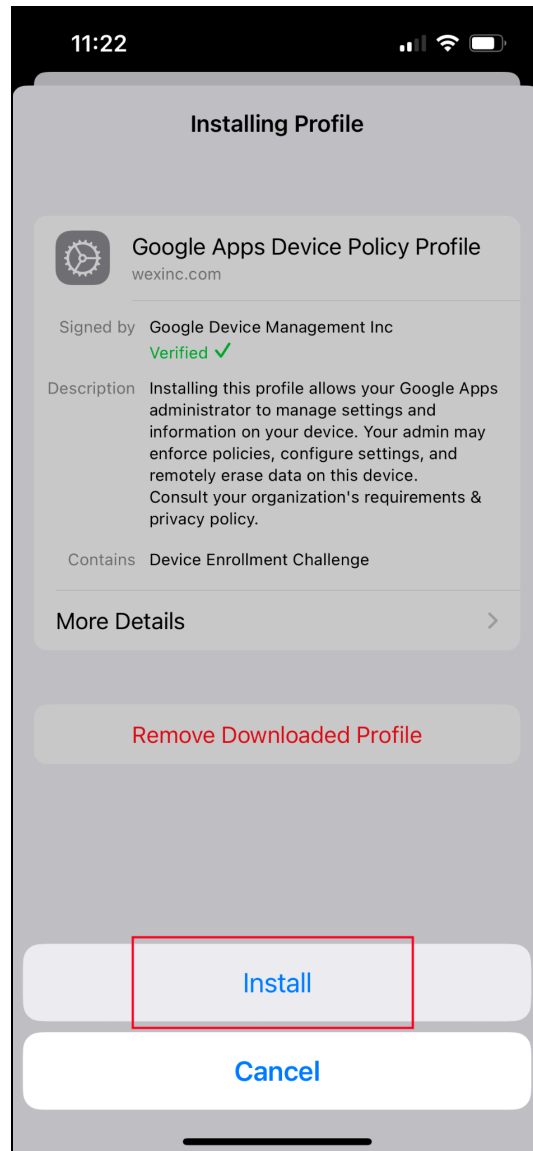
11:22

Installing Profile

Google Apps Device Policy Profile
wexinc.com

Signed by Google Device Management Inc
Verified ✓

Description Installing this profile allows your Google Apps administrator to manage settings and information on your device. Your admin may enforce policies, configure settings, and remotely erase data on this device.
Consult your organization's requirements & privacy policy.

Contains Device Enrollment Challenge

More Details

Remove Downloaded Profile

Install

Cancel